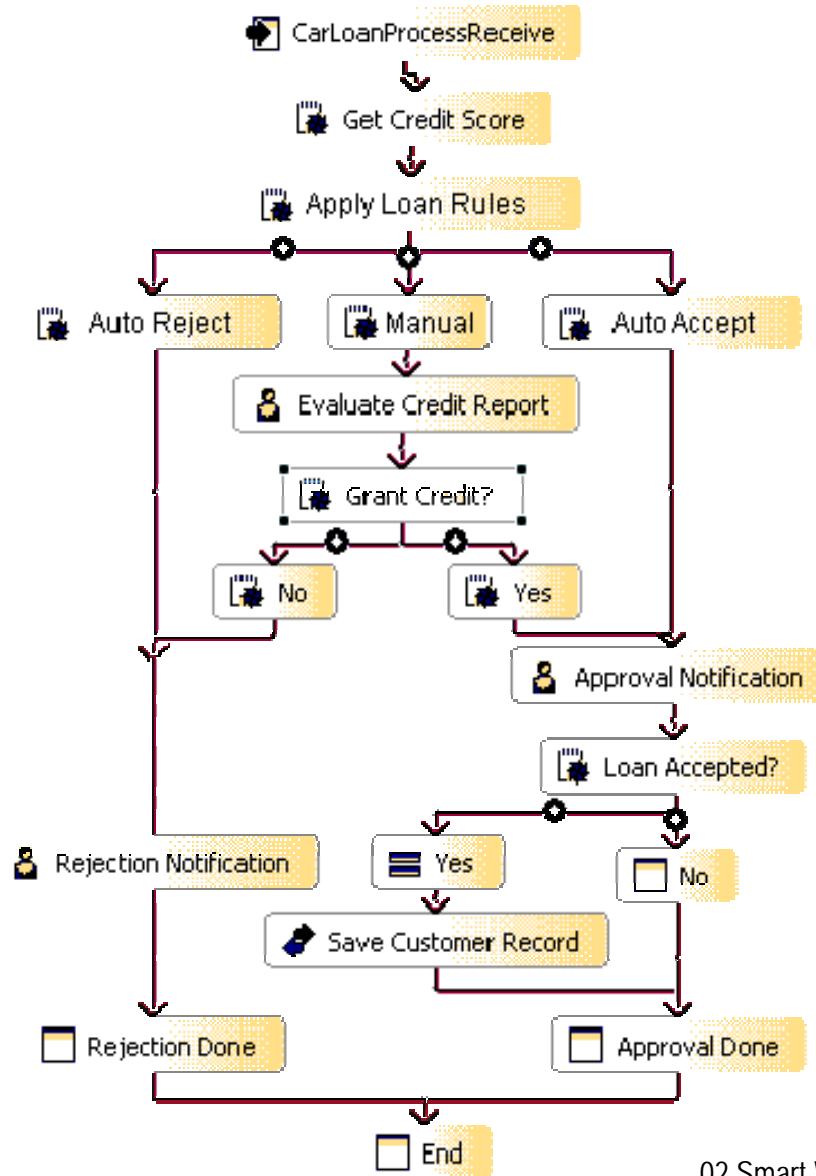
CarLoanProcessReceive

Get Credit Score

Apply Loan Rules

Auto Reject

Manual

Auto Accept

Evaluate Credit Report

Grant Credit?

No

Yes

Approval Notification

Loan Accepted?

Rejection Notification

Yes

No

Save Customer Record

Rejection Done

Approval Done

End

02 Smart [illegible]